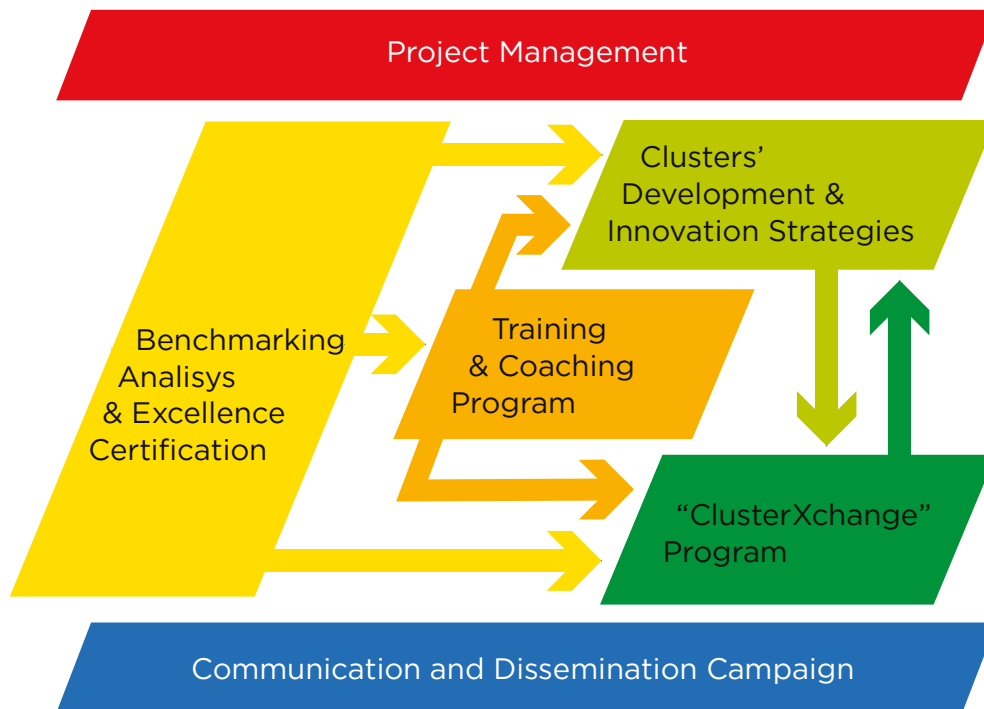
Project Management

Clusters' Development & Innovation Strategies

Benchmarking Analisys & Excellence Certification

Training & Coaching Program

"ClusterXchange" Program

Communication and Dissemination Campaign